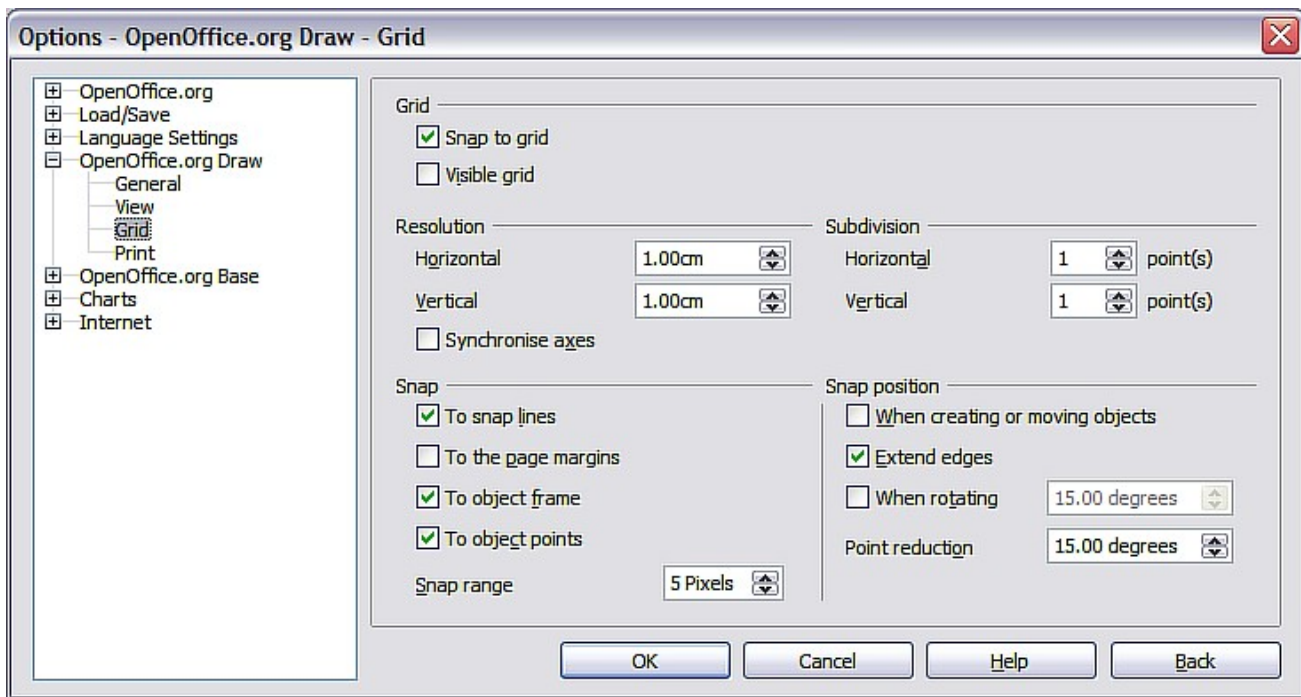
Options - OpenOffice.org Draw - Grid

OpenOffice.org
Load/Save
Language Settings
OpenOffice.org Draw
General
View
Grid
Print
OpenOffice.org Base
Charts
Internet

Grid
Snap to grid
Visible grid

Resolution
Horizontal 1.00cm
Vertical 1.00cm
Synchronise axes

Subdivision
Horizontal 1 point(s)
Vertical 1 point(s)

Snap
To snap lines
To the page margins
To object frame
To object points
Snap range 5 Pixels

Snap position
When creating or moving objects
Extend edges
When rotating 15.00 degrees
Point reduction 15.00 degrees

OK Cancel Help Back